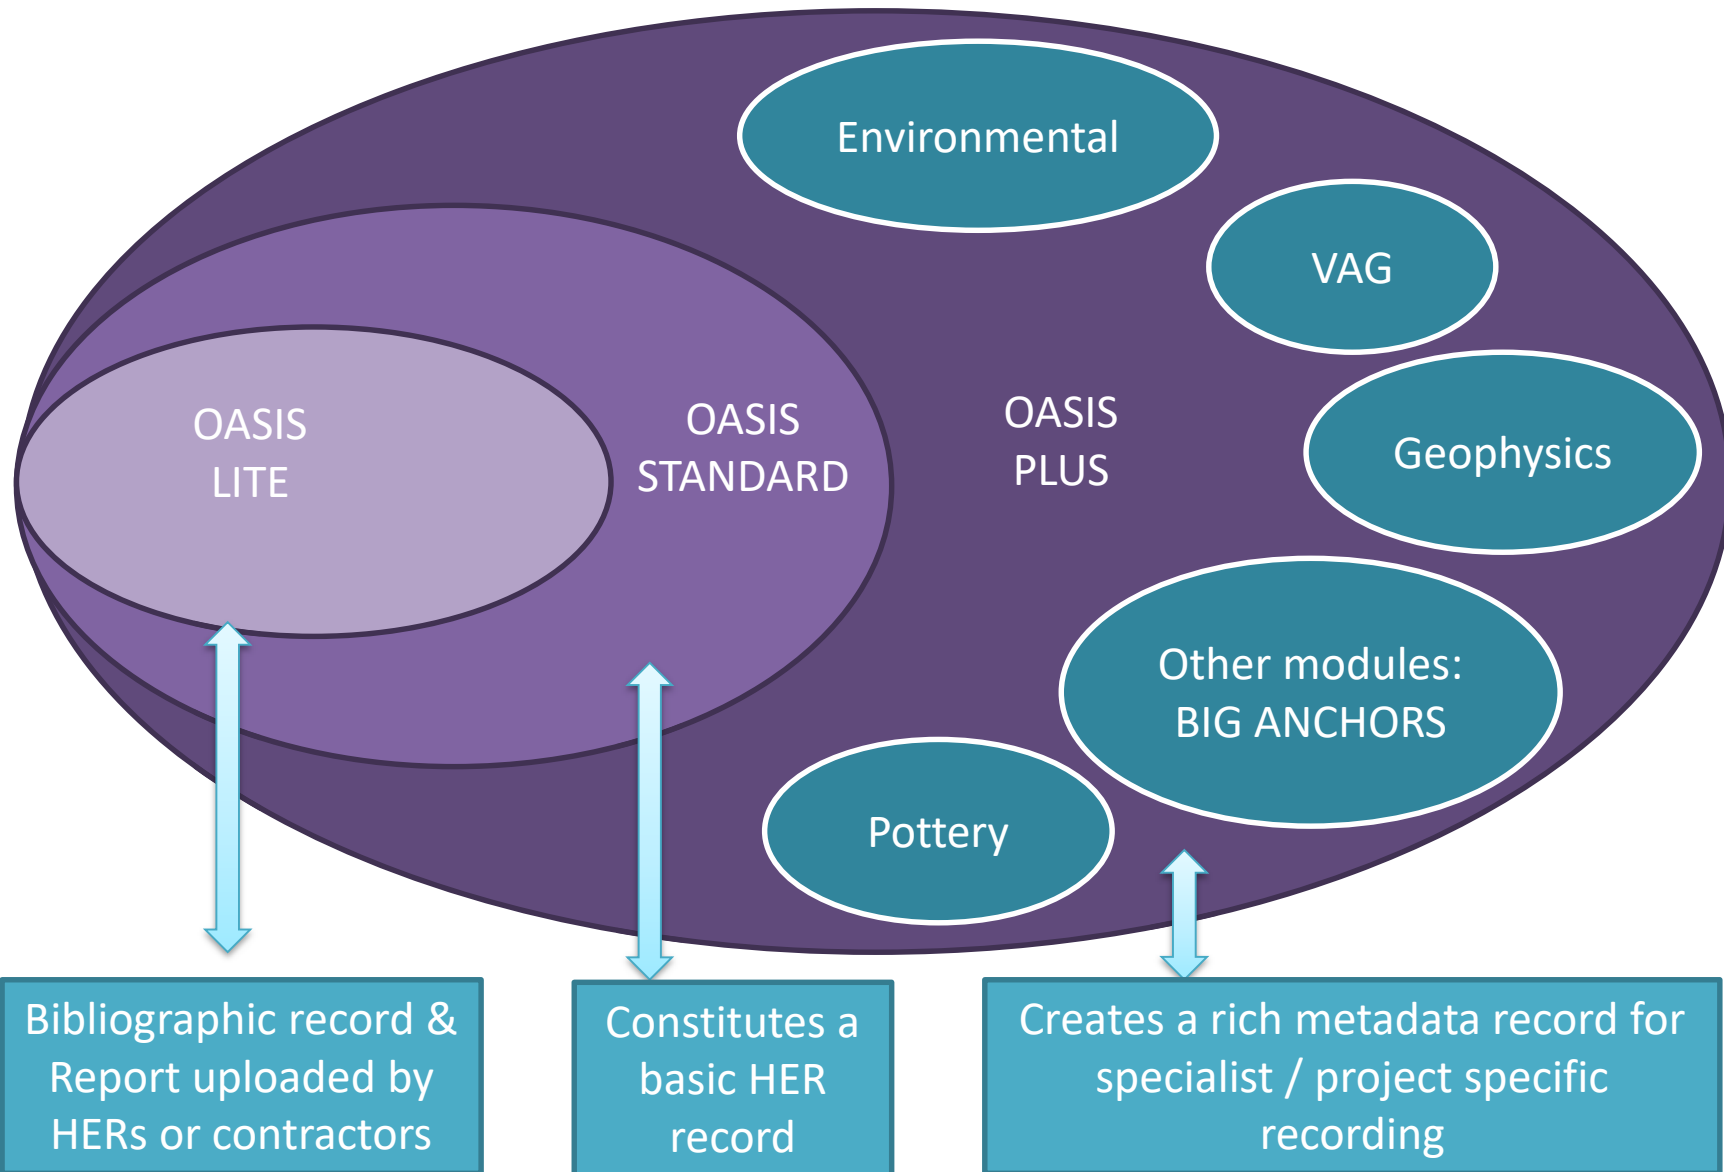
Environmental

VAG

OASIS LITE

OASIS STANDARD

OASIS PLUS

Geophysics

Other modules: BIG ANCHORS

Pottery

Bibliographic record & Report uploaded by HERs or contractors

Constitutes a basic HER record

Creates a rich metadata record for specialist / project specific recording